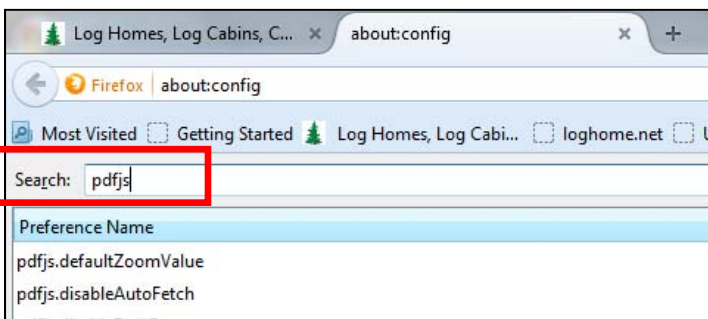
Log Homes, Log Cabins, C... ×
about:config ×
+

Firefox about:config

Most Visited Getting Started Log Homes, Log Cabi... loghome.net

Search: pdfjs

Preference Name
pdfjs.defaultZoomValue
pdfjs.disableAutoFetch